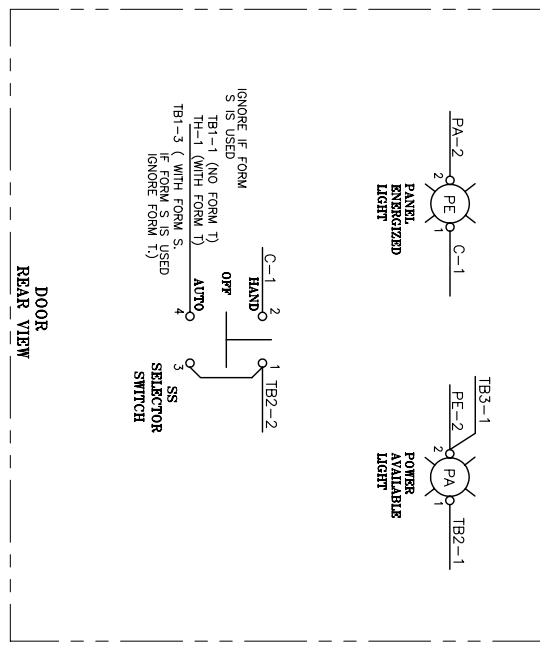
PA–2
2
PE
1
C–1
PANEL ENERGIZED LIGHT

TB3–1
PE–2
2
PA
1
TB2–1
POWER AVAILABLE LIGHT

IGNORE IF FORM S IS USED
TB1–1 (NO FORM T)
TH–1 (WITH FORM T)
TB1–3 ( WITH FORM S. IF FORM S IS USED IGNORE FORM T.)

C–1
HAND
2
OFF
AUTO
4
1
TB2–2
3
SS
SELECTOR SWITCH

DOOR
REAR VIEW